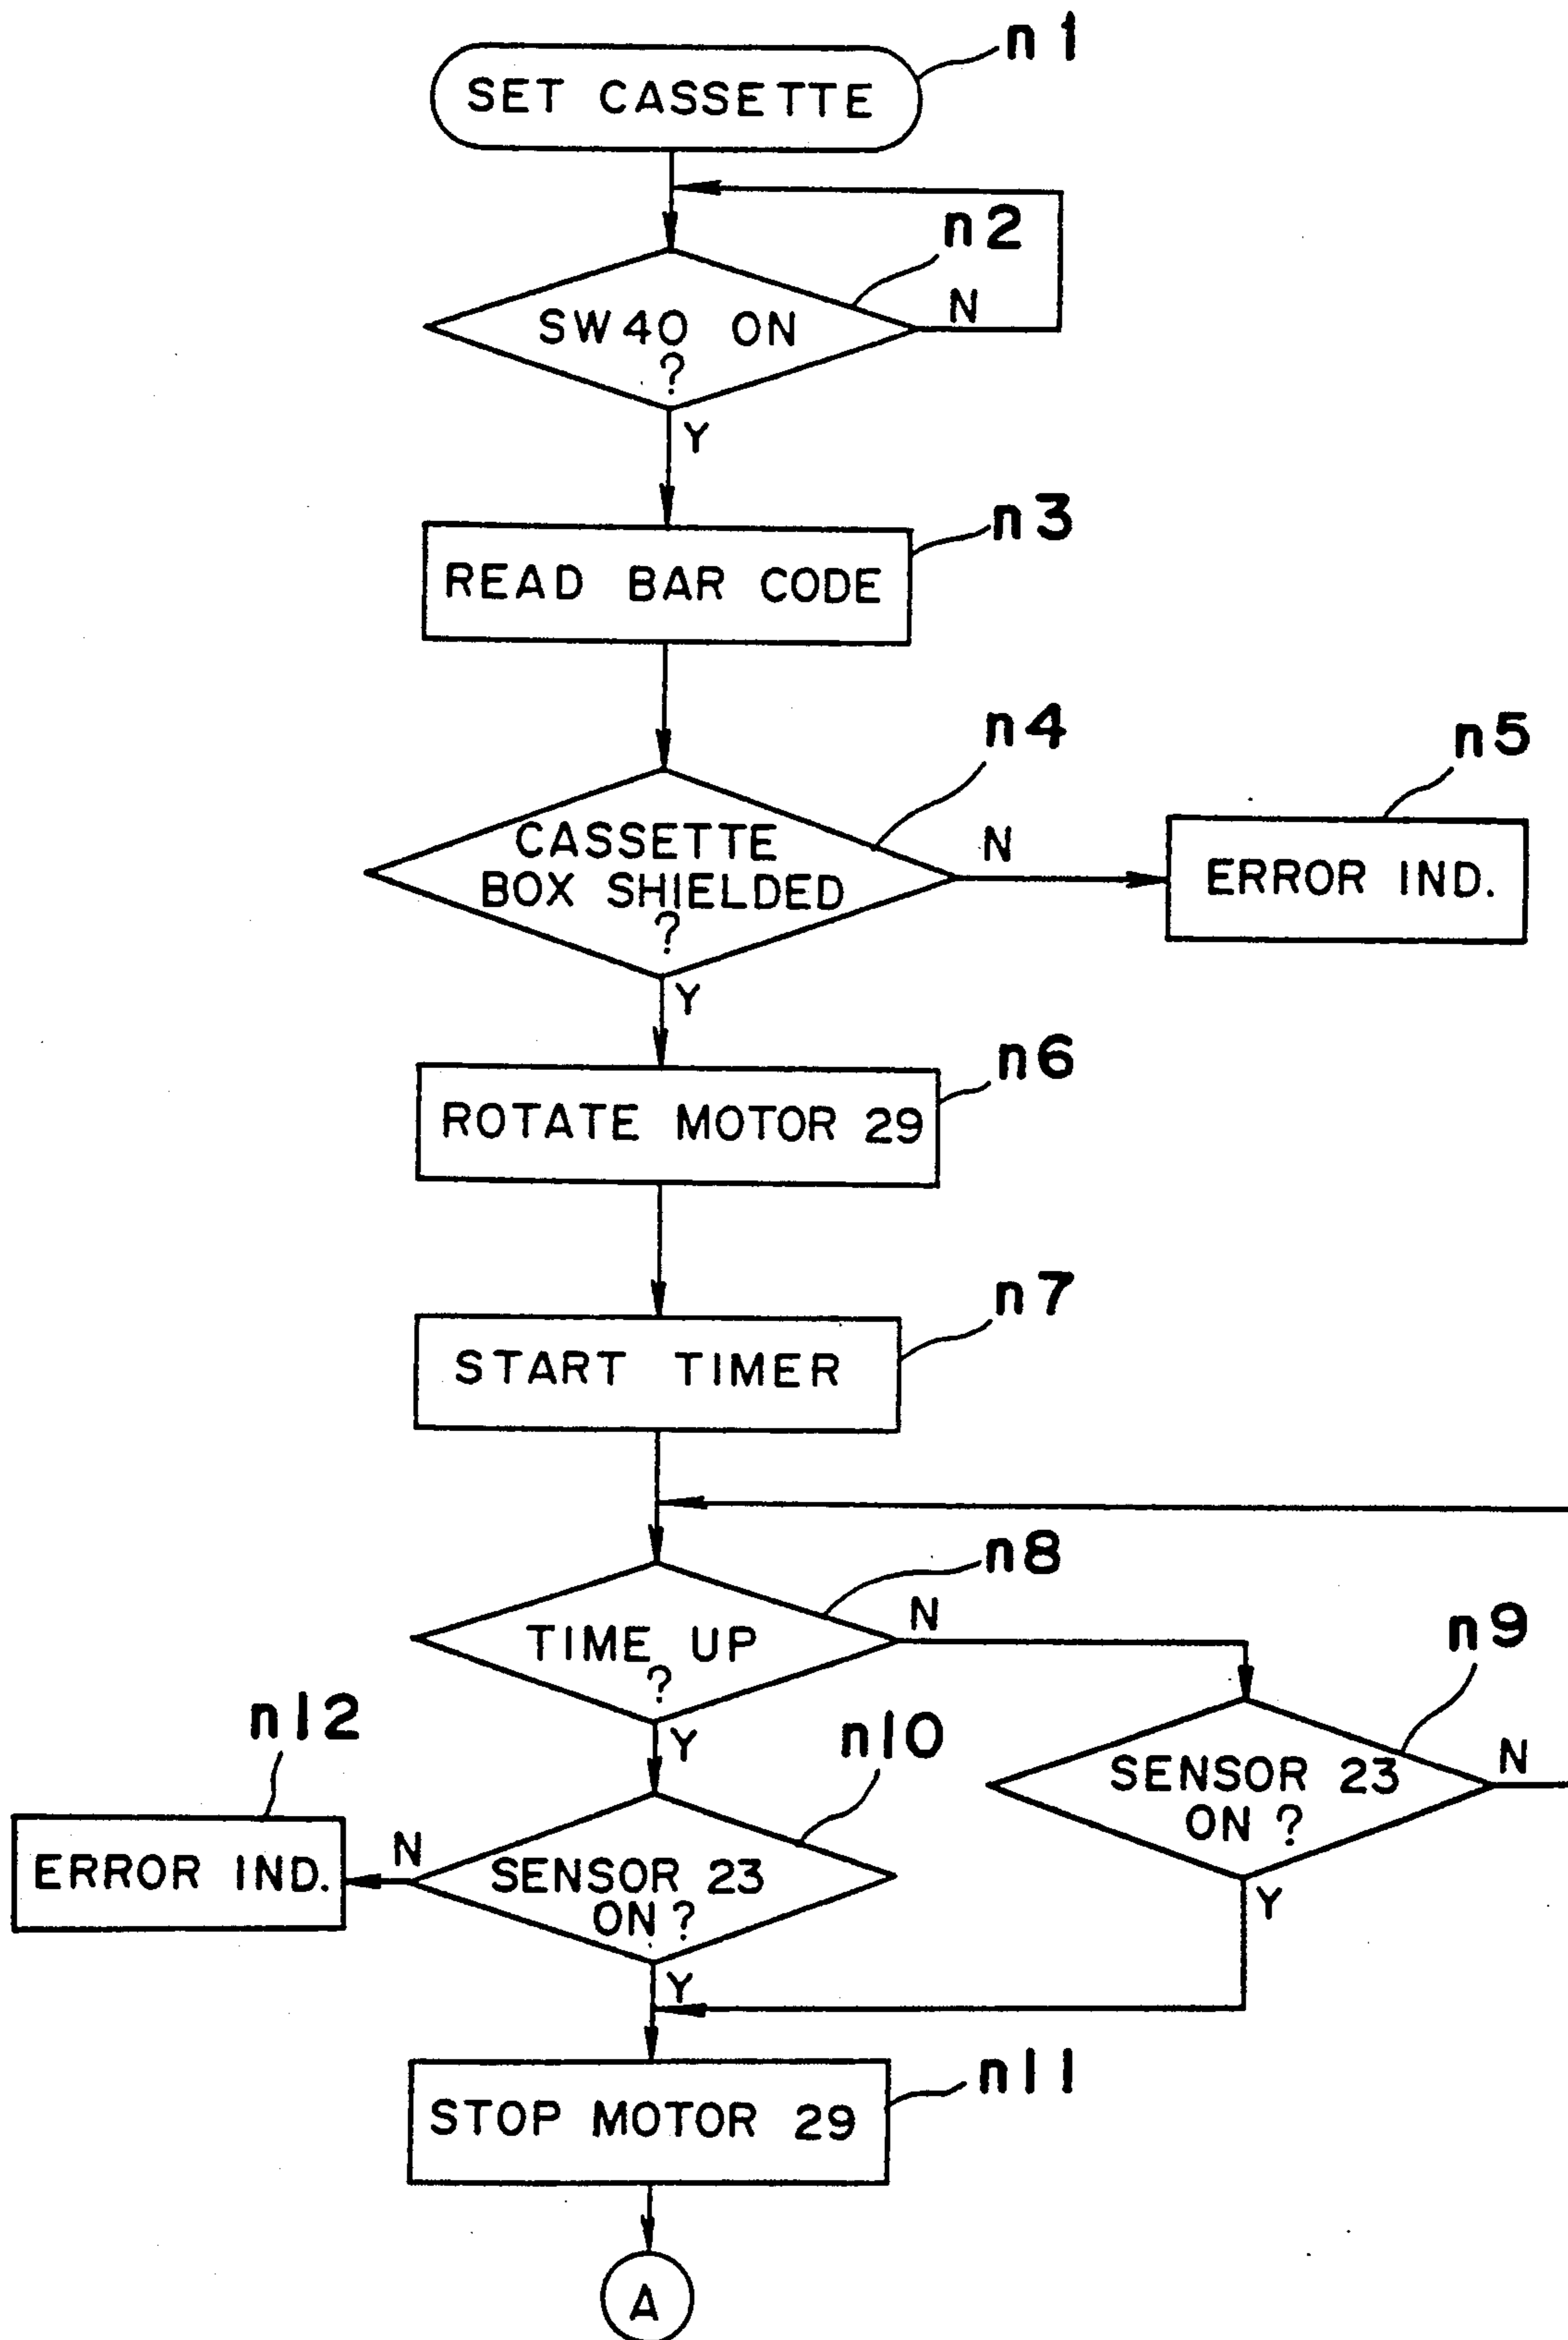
n1
SET CASSETTE

n2
SW40 ON ?
N
Y

n3
READ BAR CODE

n4
CASSETTE BOX SHIELDED ?
N
Y

n5
ERROR IND.

n6
ROTATE MOTOR 29

n7
START TIMER

n8
TIME UP ?
N
Y

n9
SENSOR 23 ON ?
N
Y

n10
SENSOR 23 ON ?
N
Y

n12
ERROR IND.

n11
STOP MOTOR 29

A